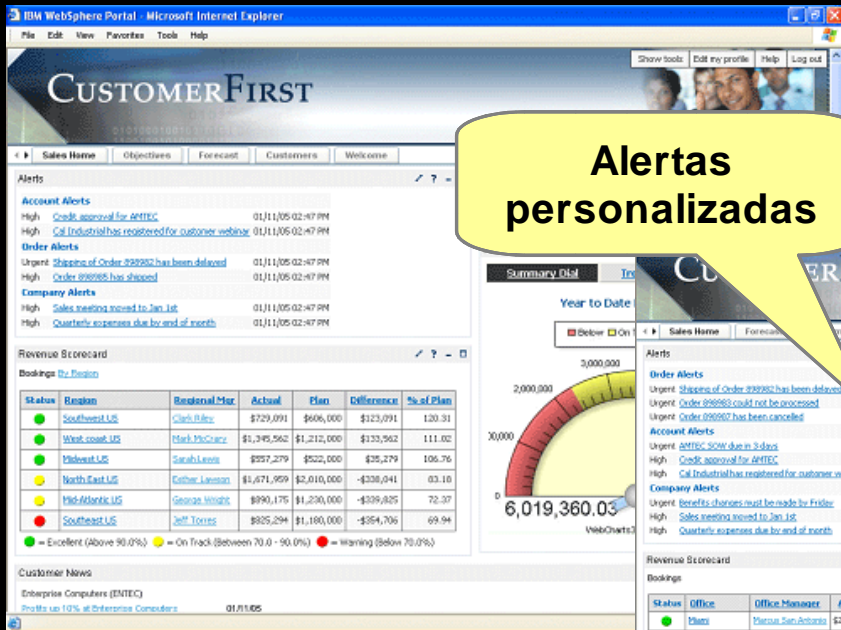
IBM WebSphere Portal - Microsoft Internet Explorer

File Edit View Favorites Tools Help

Show tools | Edit my profile | Help | Log out

CUSTOMERFIRST

Sales Home | Objectives | Forecast | Customers | Welcome

Alerts

Account Alerts
High Credit approval for AMTEC 01/11/05 02:47 PM
High Cal Industrial has registered for customer webinar 01/11/05 02:47 PM
Order Alerts
Urgent Shipping of Order 898982 has been delayed 01/11/05 02:47 PM
High Order 898985 has shipped 01/11/05 02:47 PM
Company Alerts
High Sales meeting moved to Jan 1st 01/11/05 02:47 PM
High Quarterly expenses due by end of month 01/11/05 02:47 PM

Revenue Scorecard

Bookings By Region

| Status | Region | Regional Mgr | Actual | Plan | Difference | % of Plan |
|---|---|---|---|---|---|---|
| | Southwest US | Clark Riley | \$729,091 | \$606,000 | \$123,091 | 120.31 |
| | West coast US | Mark McCrary | \$1,345,562 | \$1,212,000 | \$133,562 | 111.02 |
| | Midwest US | Sarah Lewis | \$557,279 | \$522,000 | \$35,279 | 106.76 |
| | North East US | Esther Lawson | \$1,671,959 | \$2,010,000 | -\$338,041 | 83.18 |
| | Mid-Atlantic US | George Wright | \$890,175 | \$1,230,000 | -\$339,825 | 72.37 |
| | Southeast US | Jeff Torres | \$825,294 | \$1,180,000 | -\$354,706 | 69.94 |

= Excellent (Above 90.0%) = On Track (Between 70.0 - 90.0%) = Warning (Below 70.0%)

Customer News

Enterprise Computers (ENTEC)
Profits up 10% at Enterprise Computers 01/11/05

Summary Dial | Tre

Year to Date

Below On

3,000,000
2,000,000
,000,000
0
6,019,360.03
WebCharts3

Alertas personalizadas

CU ER

Sales Home | Foreca

Alerts

Order Alerts
Urgent Shipping of Order 898982 has been delayed
Urgent Order 898983 could not be processed
Urgent Order 898987 has been cancelled
Account Alerts
Urgent AMTEC SOW due in 3 days
High Credit approval for AMTEC
High Cal Industrial has registered for customer w
Company Alerts
Urgent Benefits changes must be made by Friday
High Sales meeting moved to Jan 1st
High Quarterly expenses due by end of month

Revenue Scorecard

Bookings

| Status | Office | Office Manager |
|---|---|---|
| | Miami | Marcus San Antonio |